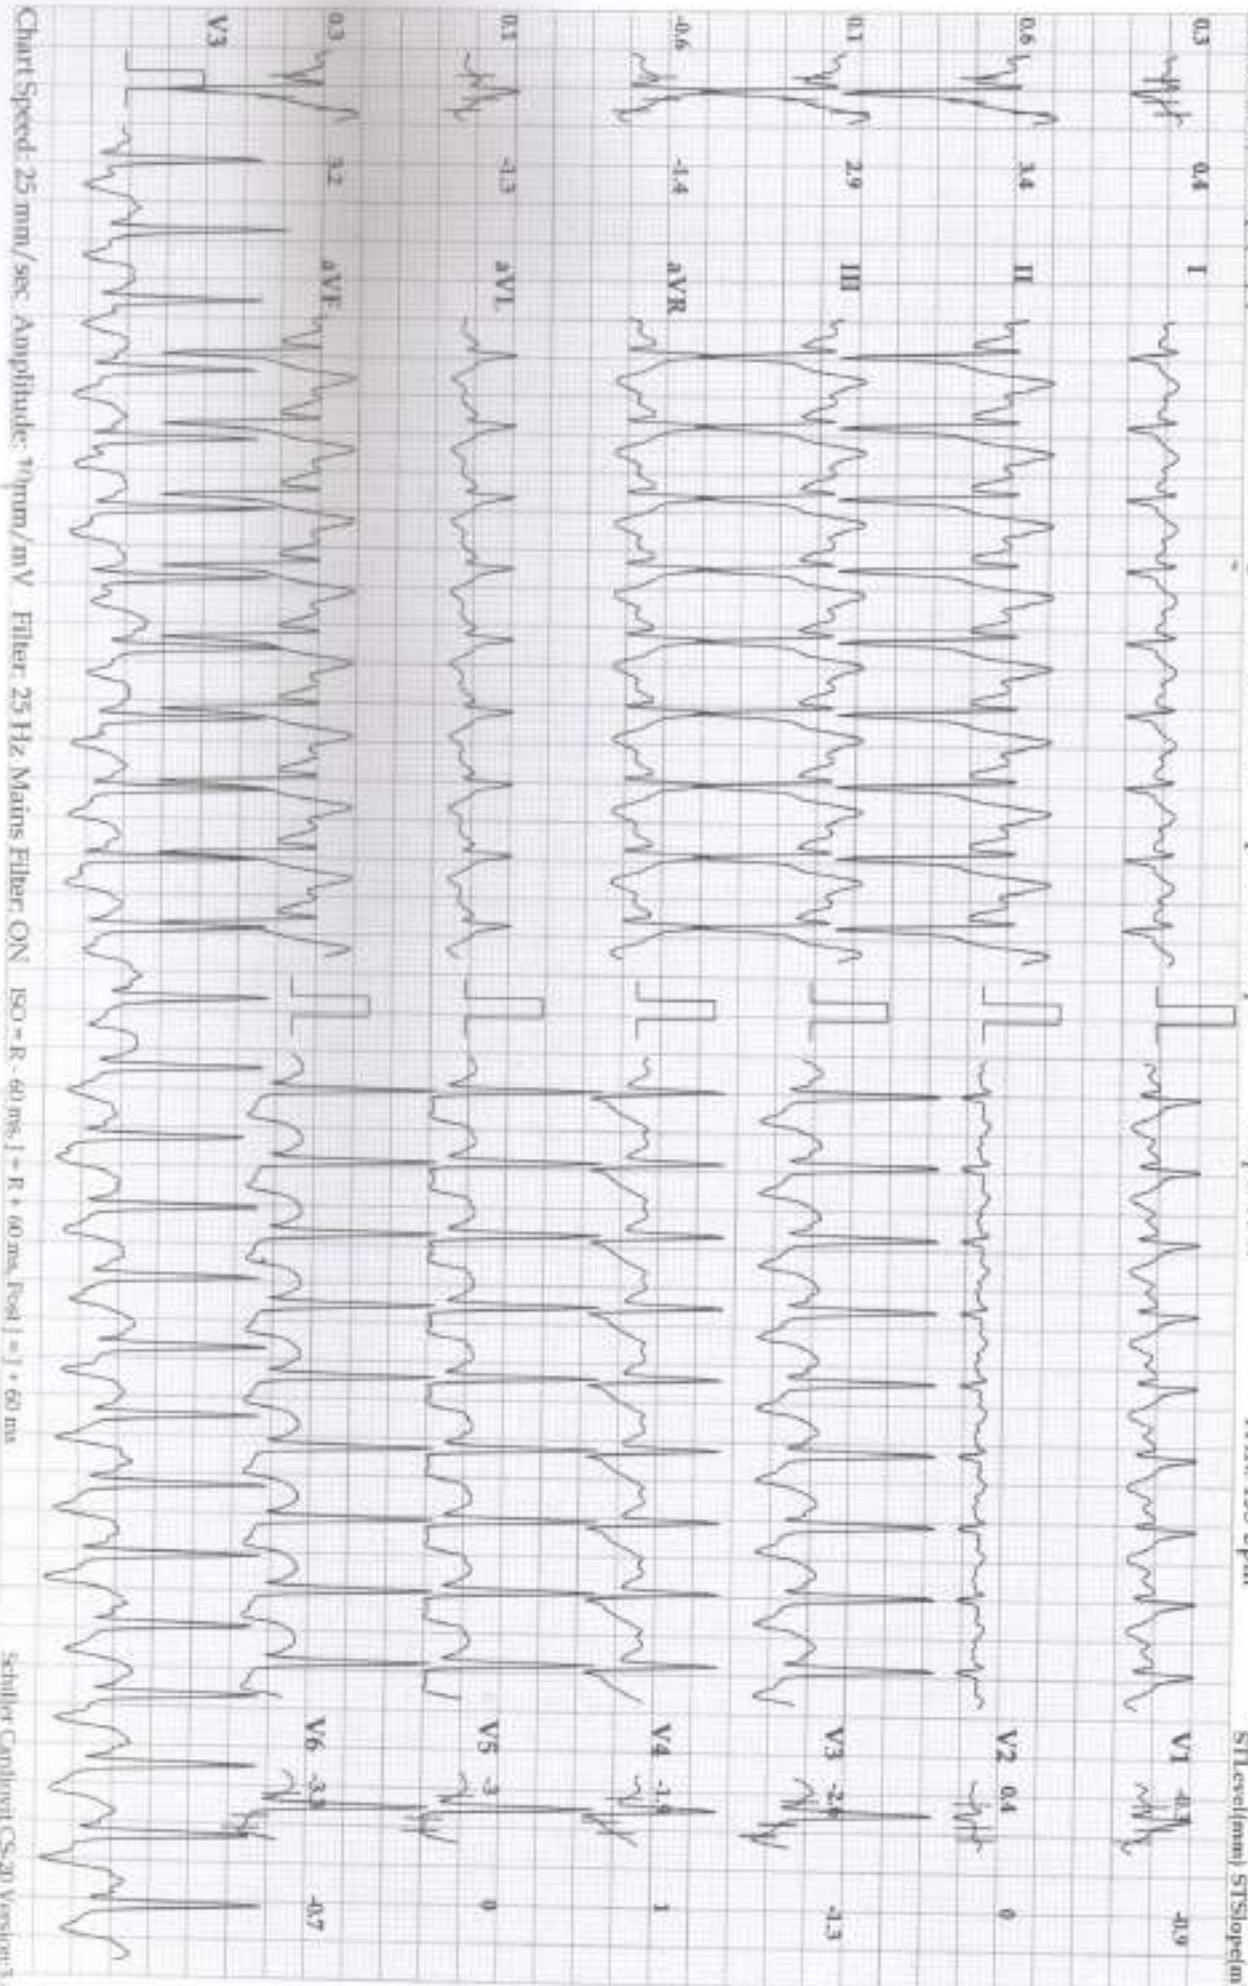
0.3 0.4 I
0.6 3.4 II
0.1 2.9 III
-0.6 -1.4 aVR
0.1 -1.3 aVL
0.3 3.2 aVF
V3

HR: 155 bpm
ST Level(mm) STSlope(m
V1 -0.3 -0.9
V2 0.4 0
V3 -2.6 -1.3
V4 -1.9 1
V5 -3 0
V6 -3.3 -0.7

Chart Speed: 25 mm/sec Amplitude: 10mm/mV Filter: 25 Hz Mains Filter: ON ISO = R - 60 ms, J = R + 60 ms, Post J = J + 60 ms Schiller Cardiovit CS-20 Version 3